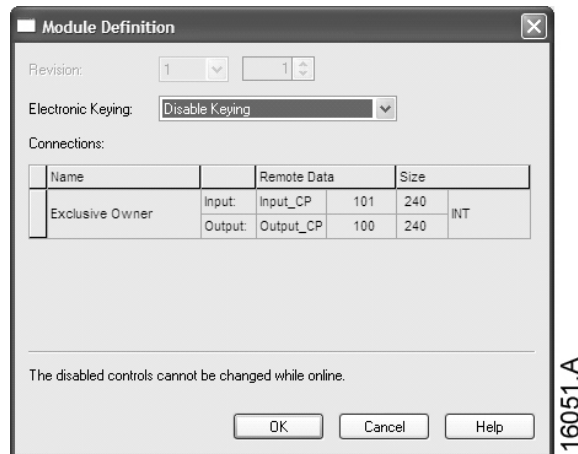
Module Definition

Revision: 1 1

Electronic Keying: Disable Keying

Connections:

| Name | | Remote Data | | Size | |
|---|---|---|---|---|---|
| Exclusive Owner | Input: | Input_CP | 101 | 240 | INT |
| | Output: | Output_CP | 100 | 240 | |

The disabled controls cannot be changed while online.

OK Cancel Help

16051.A